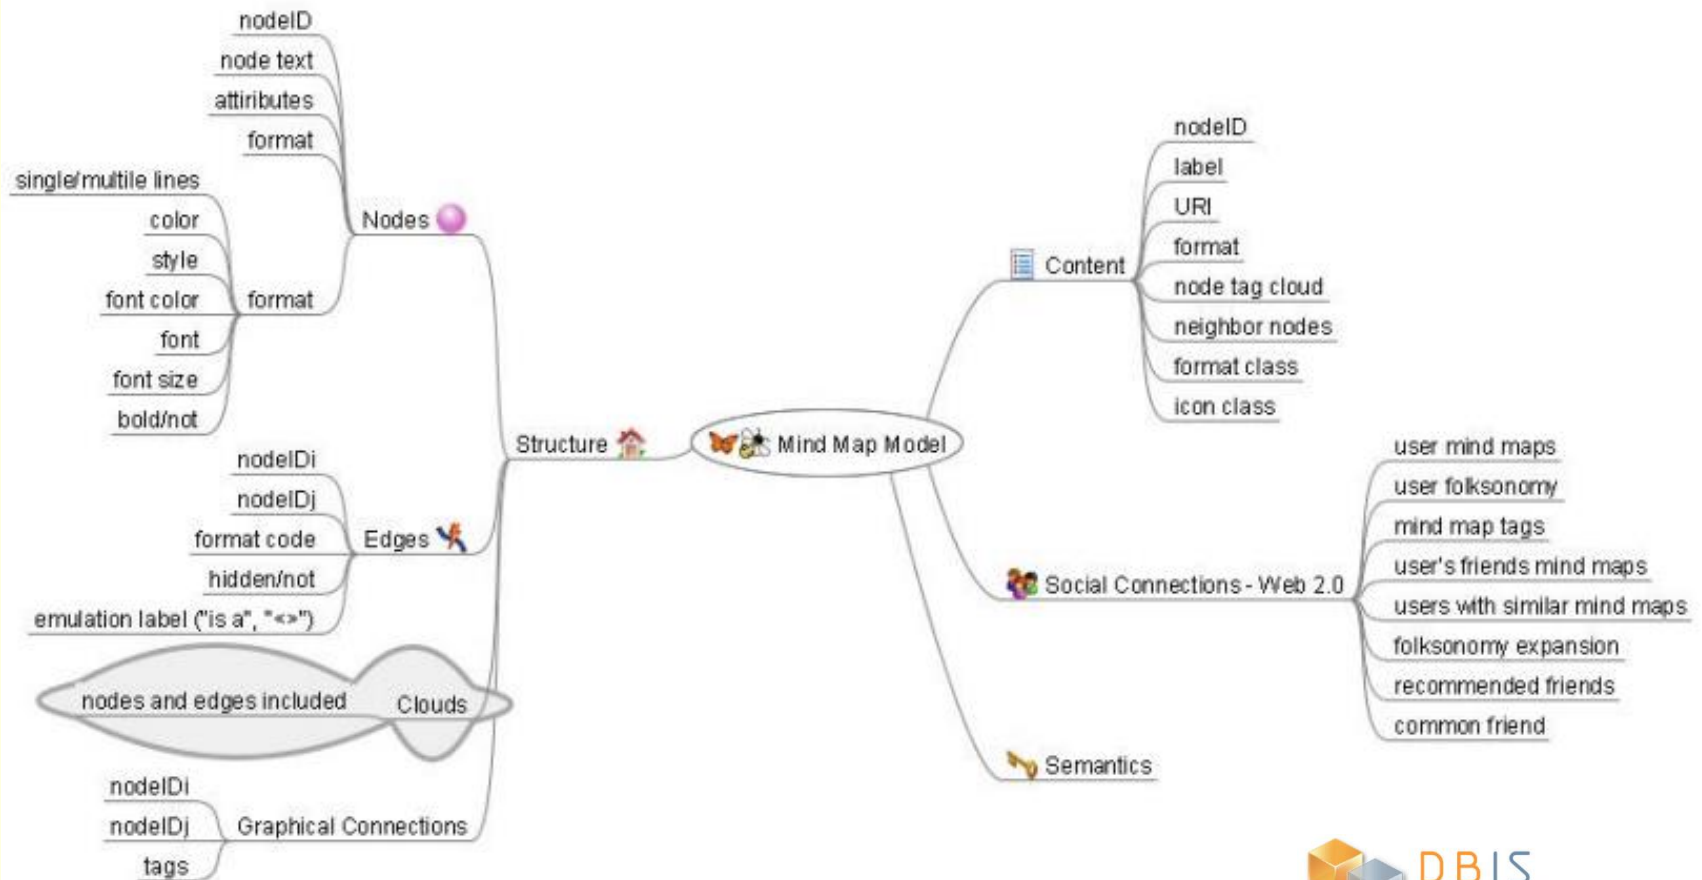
Mind Map Model

Structure

Nodes
nodeID
node text
attiributes
format
format
single/multile lines
color
style
font color
font
font size
bold/not

Edges
nodeIDi
nodeIDj
format code
hidden/not
emulation label ("is a", "<>")

Clouds
nodes and edges included

Graphical Connections
nodeIDi
nodeIDj
tags

Content
nodeID
label
URI
format
node tag cloud
neighbor nodes
format class
icon class

Social Connections - Web 2.0
user mind maps
user folksonomy
mind map tags
user's friends mind maps
users with similar mind maps
folksonomy expansion
recommended friends
common friend

Semantics

DBIS